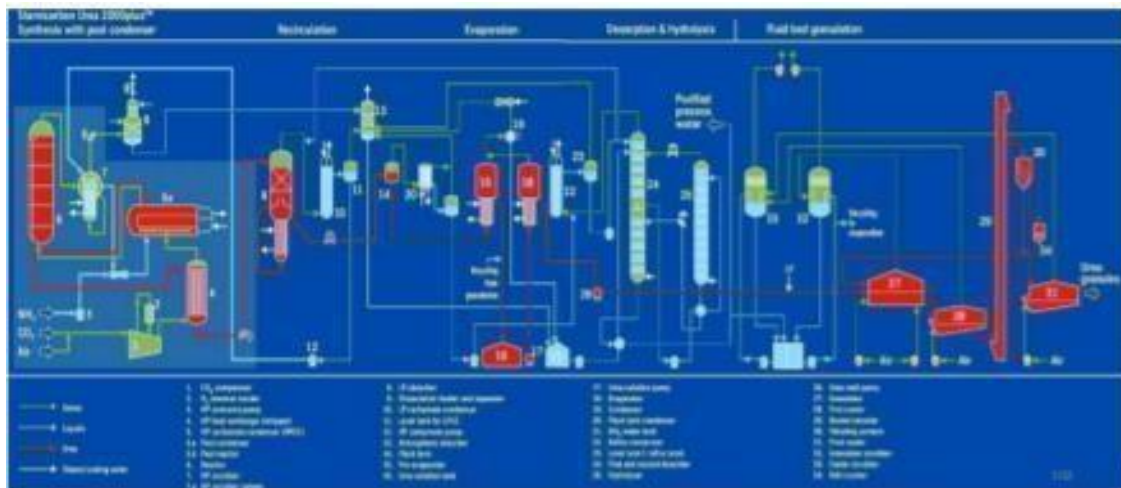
Stamicarbon Urea 2000plus™
Synthesis with pool condenser

Neutralization

Evaporation

Desorption & hydrolysis

Fluid bed granulation

Purified process water

Recycle to granulation

Recycle to granulation

Urea granules

$NH_3$

$CO_2$

Air

Steam

Liquids

Urea

Treated cooling water

1. $CO_2$ compressor
2. $H_2$ removal reactor
3. HP ammonia pump
4. HP heat exchanger (stripper)
5. HP carbamate condenser (HPCC)
6. Pool condenser
7. Pool reactor
8. Reactor
9. HP scrubber
10. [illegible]

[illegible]

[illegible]